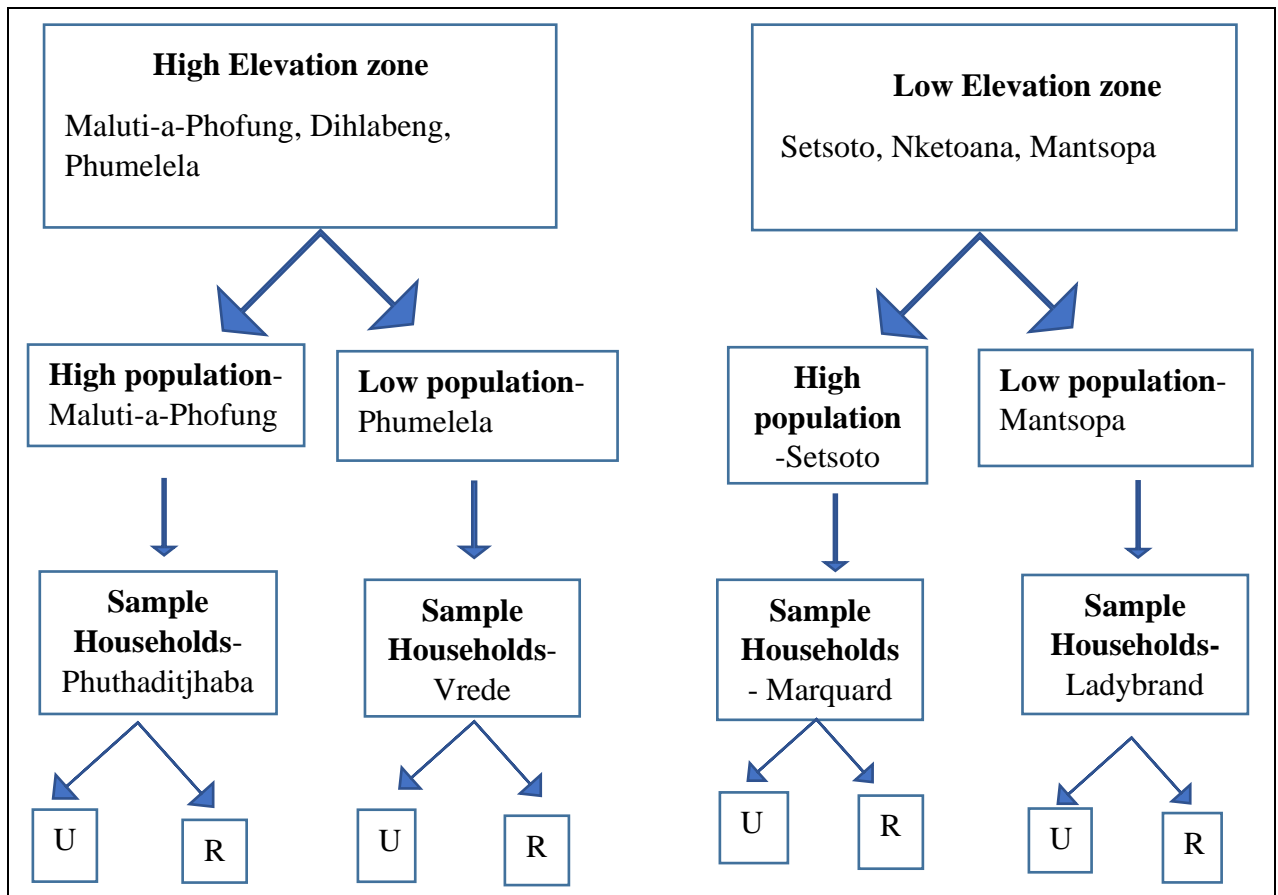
High Elevation zone

Maluti-a-Phofung, Dihlabeng, Phumelela

Low Elevation zone

Setsoto, Nketoana, Mantsopa

High population-Maluti-a-Phofung

Low population-Phumelela

High population -Setsoto

Low population-Mantsopa

Sample Households-Phuthaditjhaba

Sample Households-Vrede

Sample Households - Marquard

Sample Households-Ladybrand

U

R

U

R

U

R

U

R